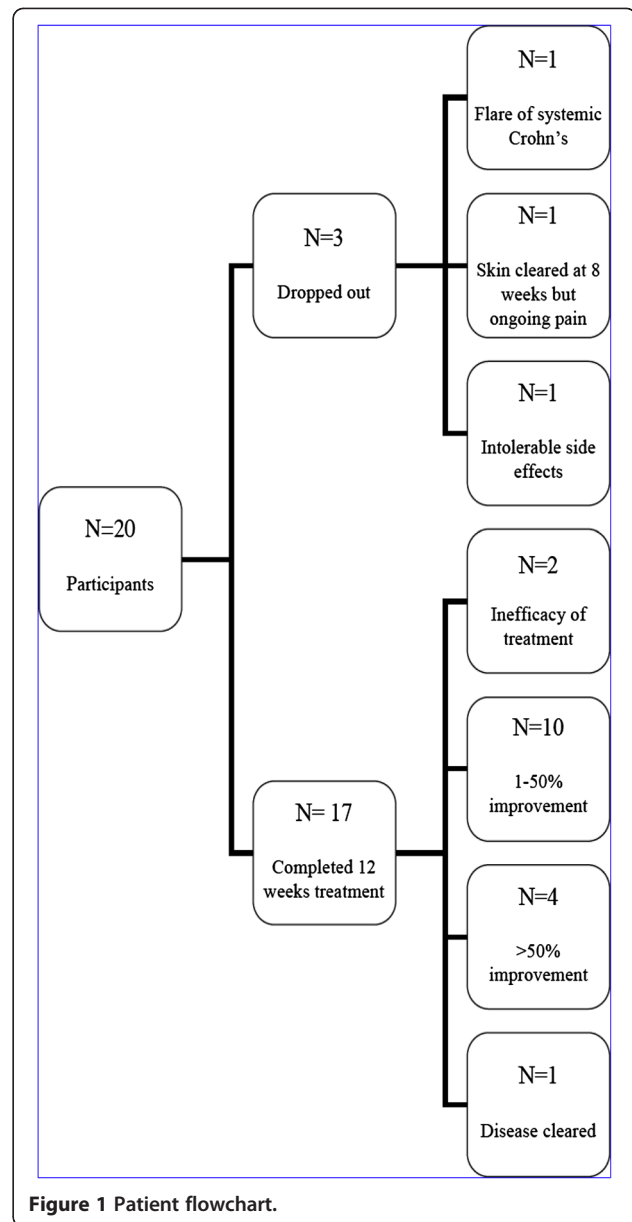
N=20

Participants

N=3

Dropped out

N=1

Flare of systemic Crohn's

N=1

Skin cleared at 8 weeks but ongoing pain

N=1

Intolerable side effects

N= 17

Completed 12 weeks treatment

N=2

Inefficacy of treatment

N=10

1-50% improvement

N=4

>50% improvement

N=1

Disease cleared

Figure 1 Patient flowchart.